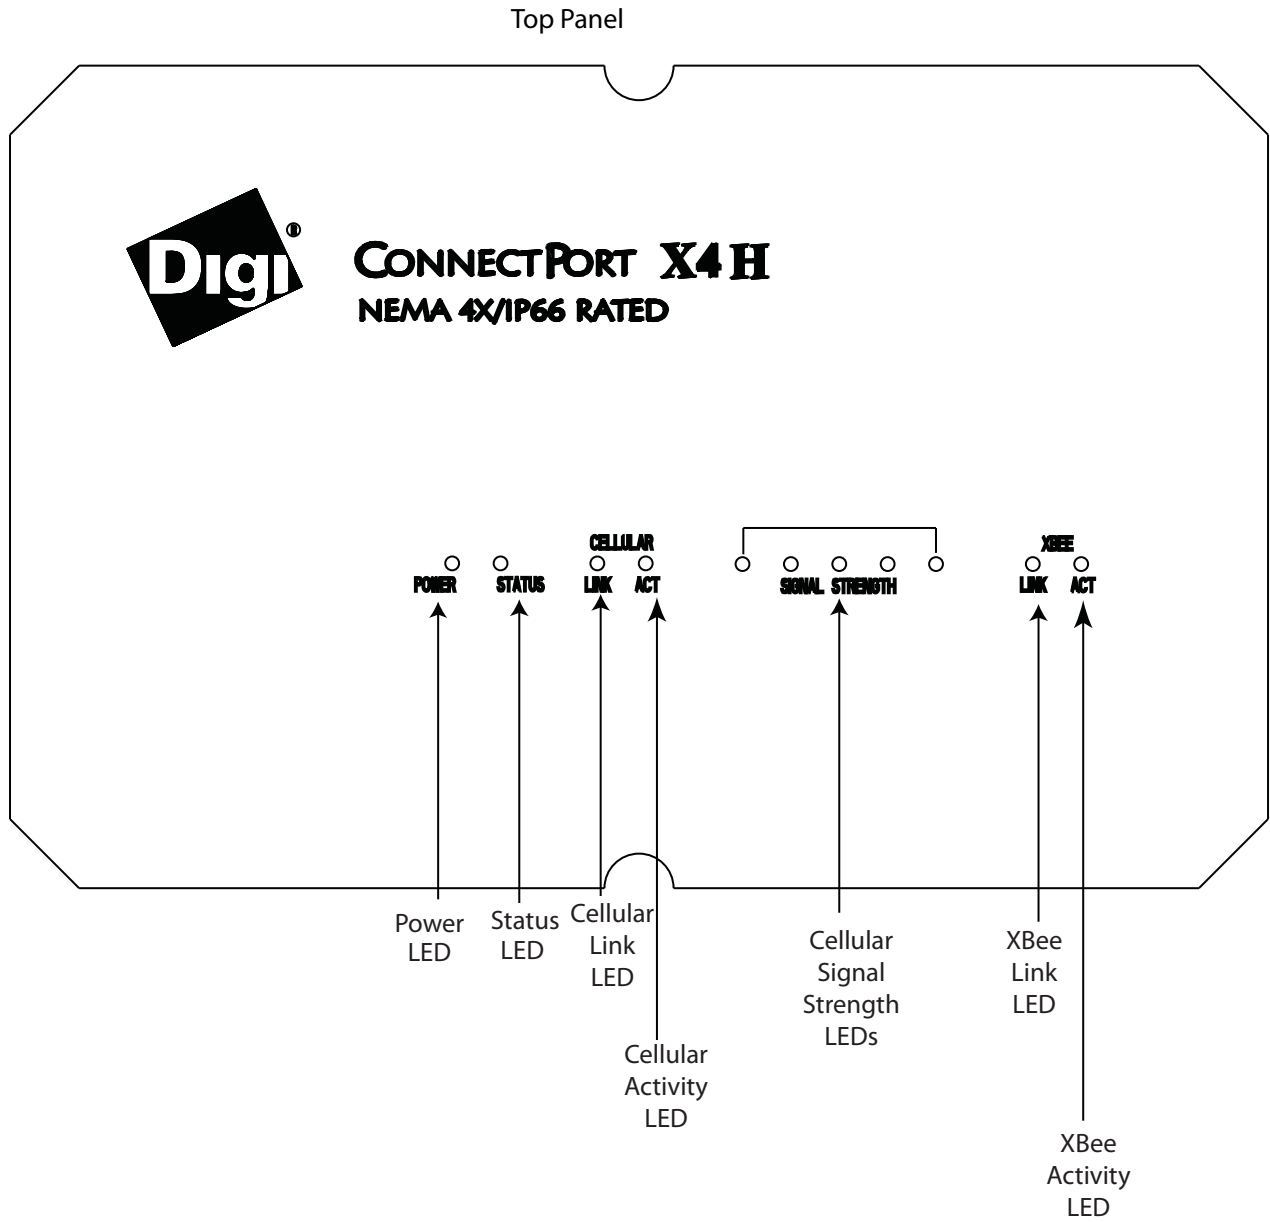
Top Panel

Digi®

CONNECTPORT X4 H
NEMA 4X/IP66 RATED

CELLULAR

XBEE

POWER STATUS LINK ACT SIGNAL STRENGTH LINK ACT

Power LED

Status LED

Cellular Link LED

Cellular Activity LED

Cellular Signal Strength LEDs

XBee Link LED

XBee Activity LED